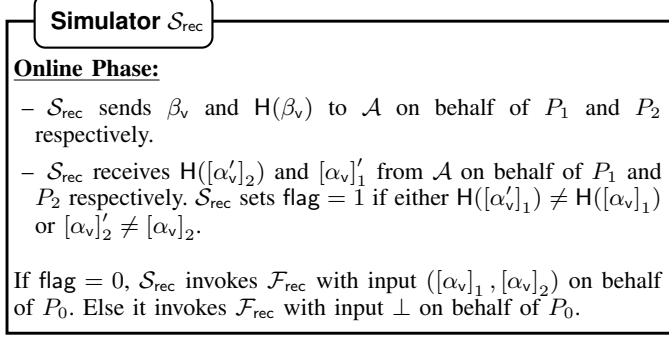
Simulator $\mathcal{S}_{\mathsf{rec}}$

Online Phase:

– $\mathcal{S}_{\mathsf{rec}}$ sends $\beta_{\mathsf{v}}$ and $\mathsf{H}(\beta_{\mathsf{v}})$ to $\mathcal{A}$ on behalf of $P_1$ and $P_2$ respectively.

– $\mathcal{S}_{\mathsf{rec}}$ receives $\mathsf{H}([\alpha'_{\mathsf{v}}]_2)$ and $[\alpha_{\mathsf{v}}]'_1$ from $\mathcal{A}$ on behalf of $P_1$ and $P_2$ respectively. $\mathcal{S}_{\mathsf{rec}}$ sets $\mathsf{flag} = 1$ if either $\mathsf{H}([\alpha'_{\mathsf{v}}]_1) \neq \mathsf{H}([\alpha_{\mathsf{v}}]_1)$ or $[\alpha_{\mathsf{v}}]'_2 \neq [\alpha_{\mathsf{v}}]_2$.

If $\mathsf{flag} = 0$, $\mathcal{S}_{\mathsf{rec}}$ invokes $\mathcal{F}_{\mathsf{rec}}$ with input $([\alpha_{\mathsf{v}}]_1, [\alpha_{\mathsf{v}}]_2)$ on behalf of $P_0$. Else it invokes $\mathcal{F}_{\mathsf{rec}}$ with input $\perp$ on behalf of $P_0$.